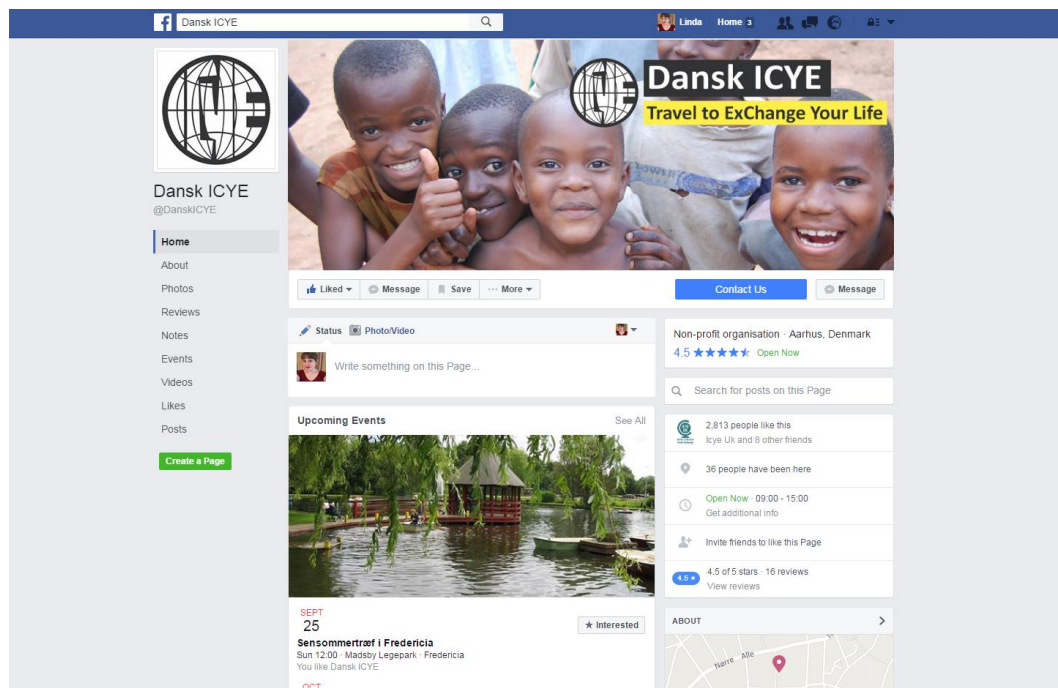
Dansk ICYE

Linda Home 3

Dansk ICYE
Travel to ExChange Your Life

Dansk ICYE
@DanskICYE

Home
About
Photos
Reviews
Notes
Events
Videos
Likes
Posts

Create a Page

Liked Message Save More

Contact Us Message

Status Photo/Video

Write something on this Page...

Upcoming Events See All

SEPT
25
Sensommertræf i Fredericia
Sun 12:00 · Madsby Legepark · Fredericia
You like Dansk ICYE

Interested

OCT

Non-profit organisation · Aarhus, Denmark
4.5 ★★★★★ Open Now

Search for posts on this Page

2,813 people like this
Icye Uk and 8 other friends

36 people have been here

Open Now · 09:00 - 15:00
Get additional info

Invite friends to like this Page

4.5 ★
4.5 of 5 stars · 16 reviews
View reviews

ABOUT

Nørre Alle